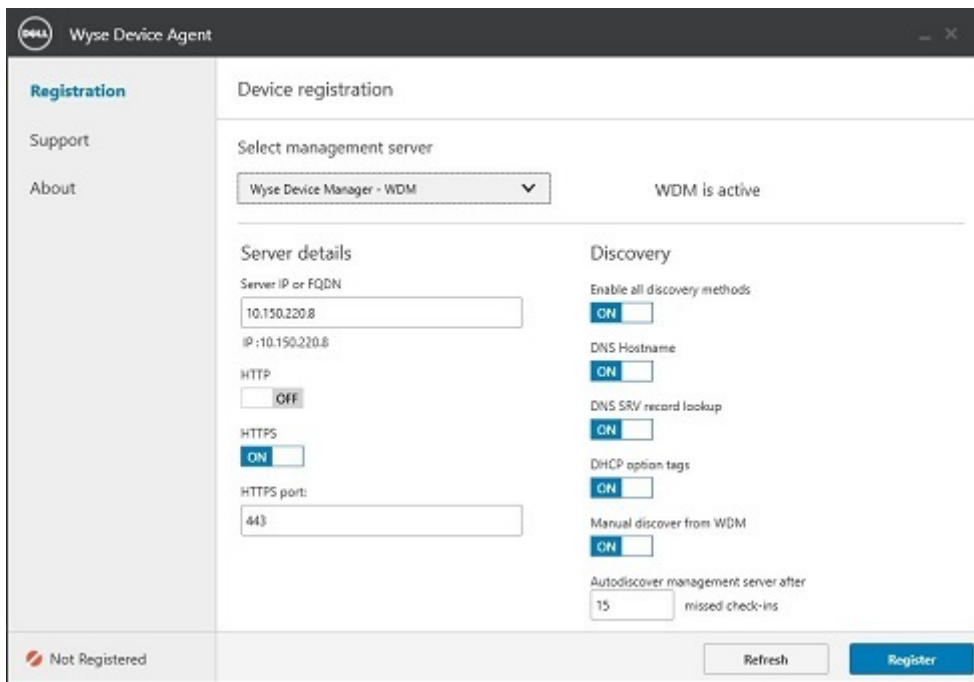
DELL Wyse Device Agent

Registration
Support
About

Device registration

Select management server

Wyse Device Manager - WDM

WDM is active

Server details

Server IP or FQDN

10.150.220.8

IP :10.150.220.8

HTTP

OFF

HTTPS

ON

HTTPS port:

443

Discovery

Enable all discovery methods

ON

DNS Hostname

ON

DNS SRV record lookup

ON

DHCP option tags

ON

Manual discover from WDM

ON

Autodiscover management server after

15 missed check-ins

Not Registered

Refresh

Register